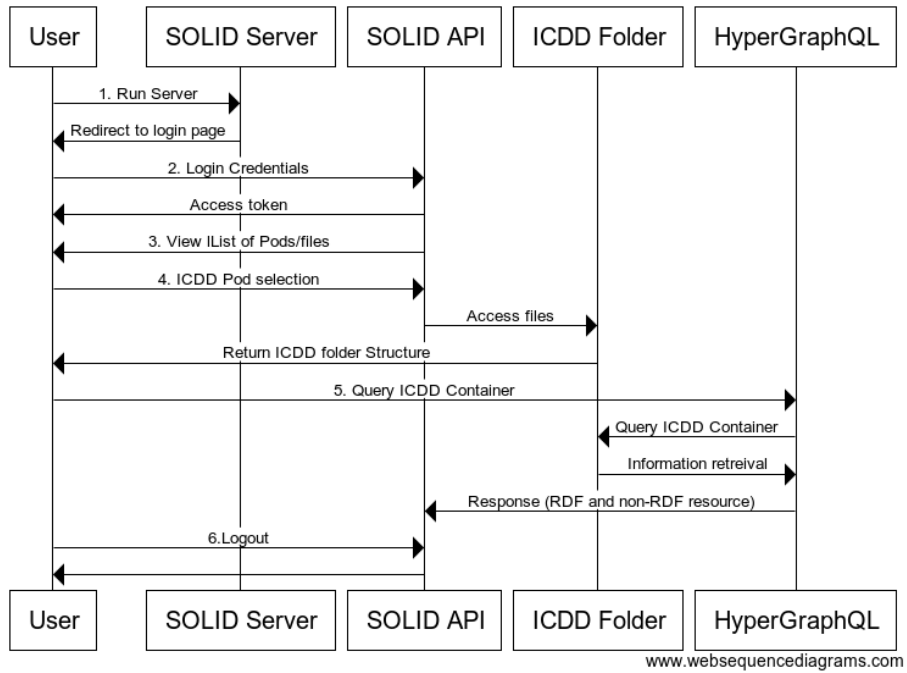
User

SOLID Server

SOLID API

ICDD Folder

HyperGraphQL

1. Run Server

Redirect to login page

2. Login Credentials

Access token

3. View lList of Pods/files

4. ICDD Pod selection

Access files

Return ICDD folder Structure

5. Query ICDD Container

Query ICDD Container

Information retreival

Response (RDF and non-RDF resource)

6.Logout

User

SOLID Server

SOLID API

ICDD Folder

HyperGraphQL

www.websequencediagrams.com